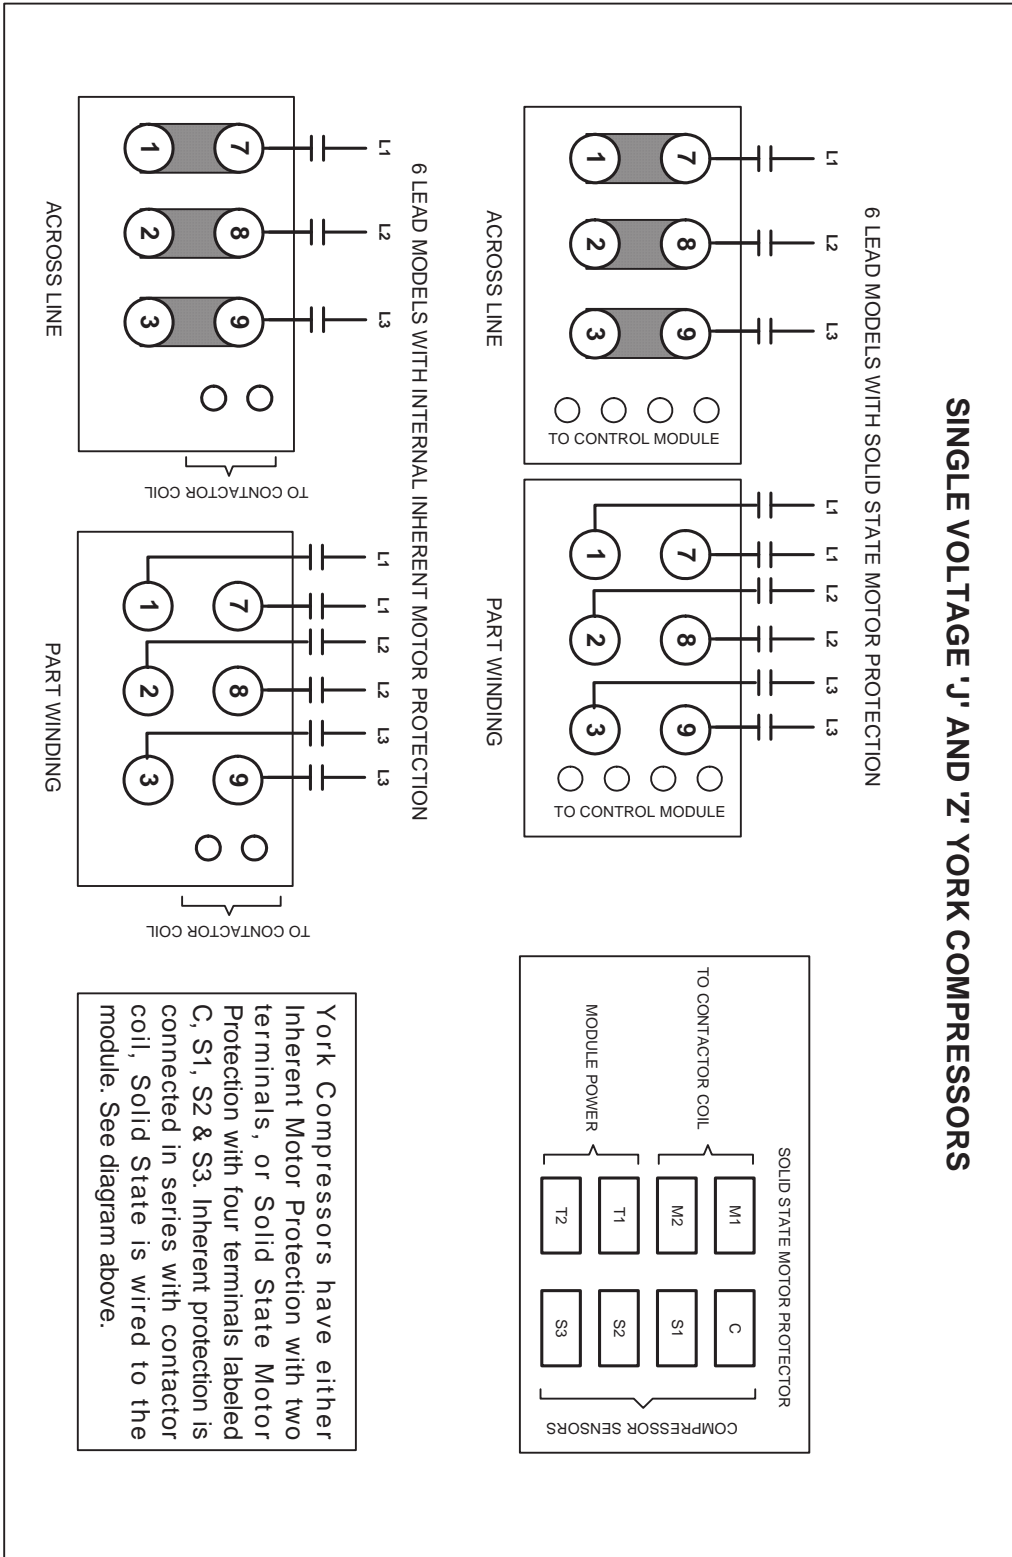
SINGLE VOLTAGE 'J' AND 'Z' YORK COMPRESSORS

6 LEAD MODELS WITH SOLID STATE MOTOR PROTECTION

L1 L2 L3

1 7
2 8
3 9

TO CONTROL MODULE

ACROSS LINE

L1 L1 L2 L2 L3 L3

1 7
2 8
3 9

TO CONTROL MODULE

PART WINDING

SOLID STATE MOTOR PROTECTOR

TO CONTACTOR COIL

MODULE POWER

M1 M2 T1 T2

C S1 S2 S3

COMPRESSOR SENSORS

6 LEAD MODELS WITH INTERNAL INHERENT MOTOR PROTECTION

L1 L2 L3

1 7
2 8
3 9

TO CONTACTOR COIL

ACROSS LINE

L1 L1 L2 L2 L3 L3

1 7
2 8
3 9

TO CONTACTOR COIL

PART WINDING

York Compressors have either Inherent Motor Protection with two terminals, or Solid State Motor Protection with four terminals labeled C, S1, S2 & S3. Inherent protection is connected in series with contactor coil, Solid State is wired to the module. See diagram above.